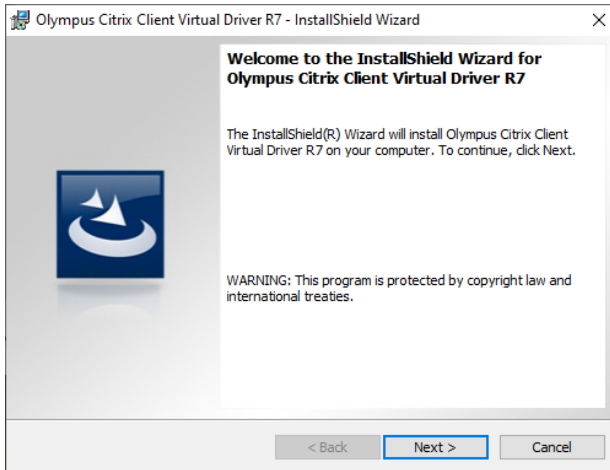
Olympus Citrix Client Virtual Driver R7 - InstallShield Wizard

×

Welcome to the InstallShield Wizard for Olympus Citrix Client Virtual Driver R7

The InstallShield(R) Wizard will install Olympus Citrix Client Virtual Driver R7 on your computer. To continue, click Next.

WARNING: This program is protected by copyright law and international treaties.

< Back

Next >

Cancel